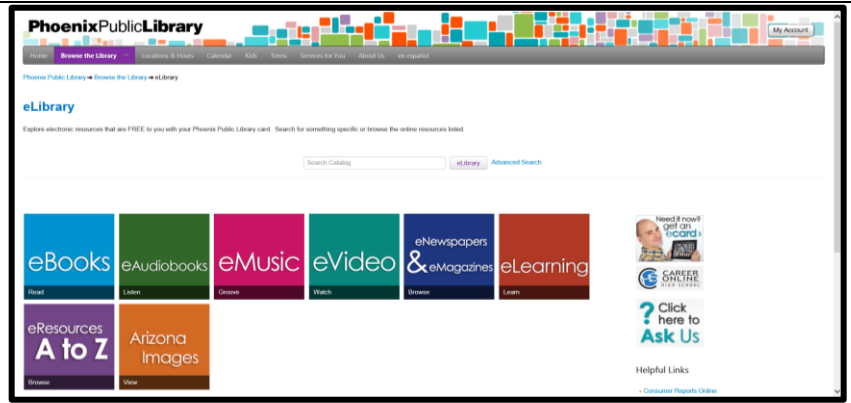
PhoenixPublicLibrary

My Account

Home | Browse the Library | Locations & Hours | Calendar | Kids | Teens | Services for You | About Us | en español

Phoenix Public Library ➜ Browse the Library ➜ eLibrary

eLibrary

Explore electronic resources that are FREE to you with your Phoenix Public Library card. Search for something specific or browse the online resources listed.

Search Catalog | eLibrary | Advanced Search

eBooks
Read

eAudiobooks
Listen

eMusic
Groove

eVideo
Watch

eNewspapers & eMagazines
Browse

eLearning
Learn

eResources A to Z
Browse

Arizona Images
View

Need it now? get an ecard

CAREER ONLINE HIGH SCHOOL

Click here to Ask Us

Helpful Links

Consumer Reports Online